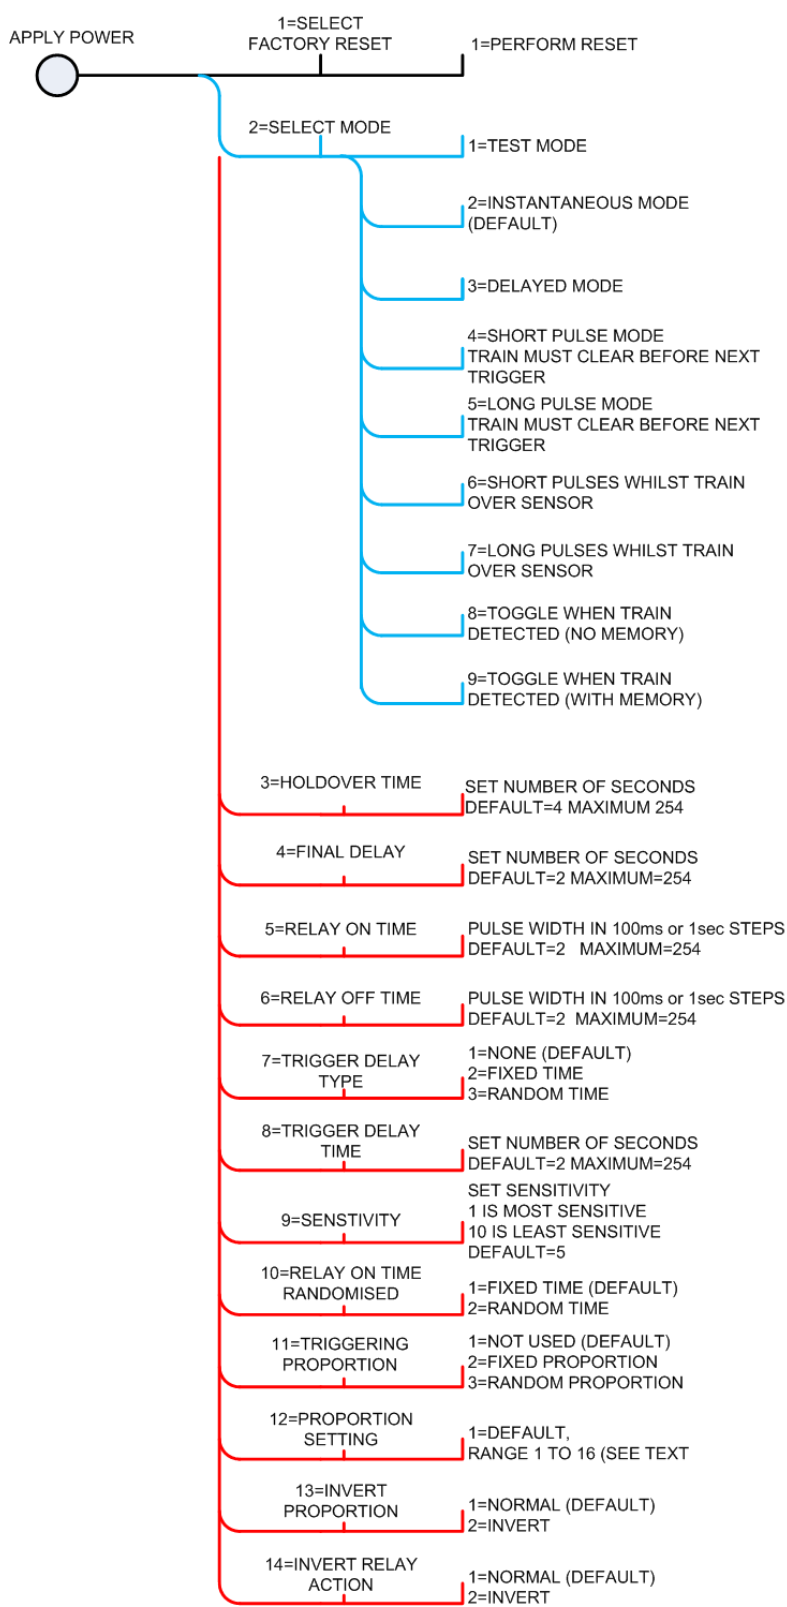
APPLY POWER

1=SELECT FACTORY RESET

1=PERFORM RESET

2=SELECT MODE

1=TEST MODE

2=INSTANTANEOUS MODE (DEFAULT)

3=DELAYED MODE

4=SHORT PULSE MODE TRAIN MUST CLEAR BEFORE NEXT TRIGGER

5=LONG PULSE MODE TRAIN MUST CLEAR BEFORE NEXT TRIGGER

6=SHORT PULSES WHILST TRAIN OVER SENSOR

7=LONG PULSES WHILST TRAIN OVER SENSOR

8=TOGGLE WHEN TRAIN DETECTED (NO MEMORY)

9=TOGGLE WHEN TRAIN DETECTED (WITH MEMORY)

3=HOLDOVER TIME

SET NUMBER OF SECONDS DEFAULT=4 MAXIMUM 254

4=FINAL DELAY

SET NUMBER OF SECONDS DEFAULT=2 MAXIMUM=254

5=RELAY ON TIME

PULSE WIDTH IN 100ms or 1sec STEPS DEFAULT=2 MAXIMUM=254

6=RELAY OFF TIME

PULSE WIDTH IN 100ms or 1sec STEPS DEFAULT=2 MAXIMUM=254

7=TRIGGER DELAY TYPE

1=NONE (DEFAULT)
2=FIXED TIME
3=RANDOM TIME

8=TRIGGER DELAY TIME

SET NUMBER OF SECONDS DEFAULT=2 MAXIMUM=254

9=SENSTIVITY

SET SENSITIVITY
1 IS MOST SENSITIVE
10 IS LEAST SENSITIVE
DEFAULT=5

10=RELAY ON TIME RANDOMISED

1=FIXED TIME (DEFAULT)
2=RANDOM TIME

11=TRIGGERING PROPORTION

1=NOT USED (DEFAULT)
2=FIXED PROPORTION
3=RANDOM PROPORTION

12=PROPORTION SETTING

1=DEFAULT,
RANGE 1 TO 16 (SEE TEXT

13=INVERT PROPORTION

1=NORMAL (DEFAULT)
2=INVERT

14=INVERT RELAY ACTION

1=NORMAL (DEFAULT)
2=INVERT